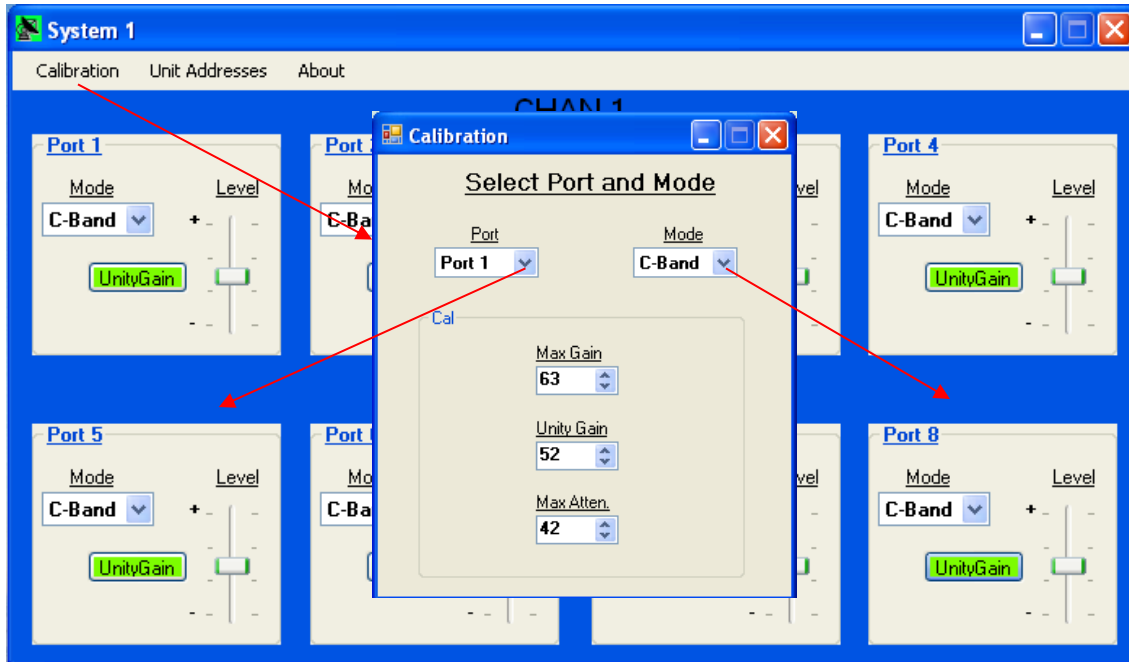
System 1

Calibration Unit Addresses About

CHAN 1

Port 1
Mode Level
C-Band
+
UnityGain
-

Port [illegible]
Mo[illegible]
C-Ba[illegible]

Calibration

Select Port and Mode

Port
Port 1

Mode
C-Band

Cal

Max Gain
63

Unity Gain
52

Max Atten.
42

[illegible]vel

Port 4
Mode Level
C-Band
+
UnityGain
-

Port 5
Mode Level
C-Band
+
UnityGain
-

Port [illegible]
Mo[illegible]
C-Ba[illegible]

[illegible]vel

Port 8
Mode Level
C-Band
+
UnityGain
-